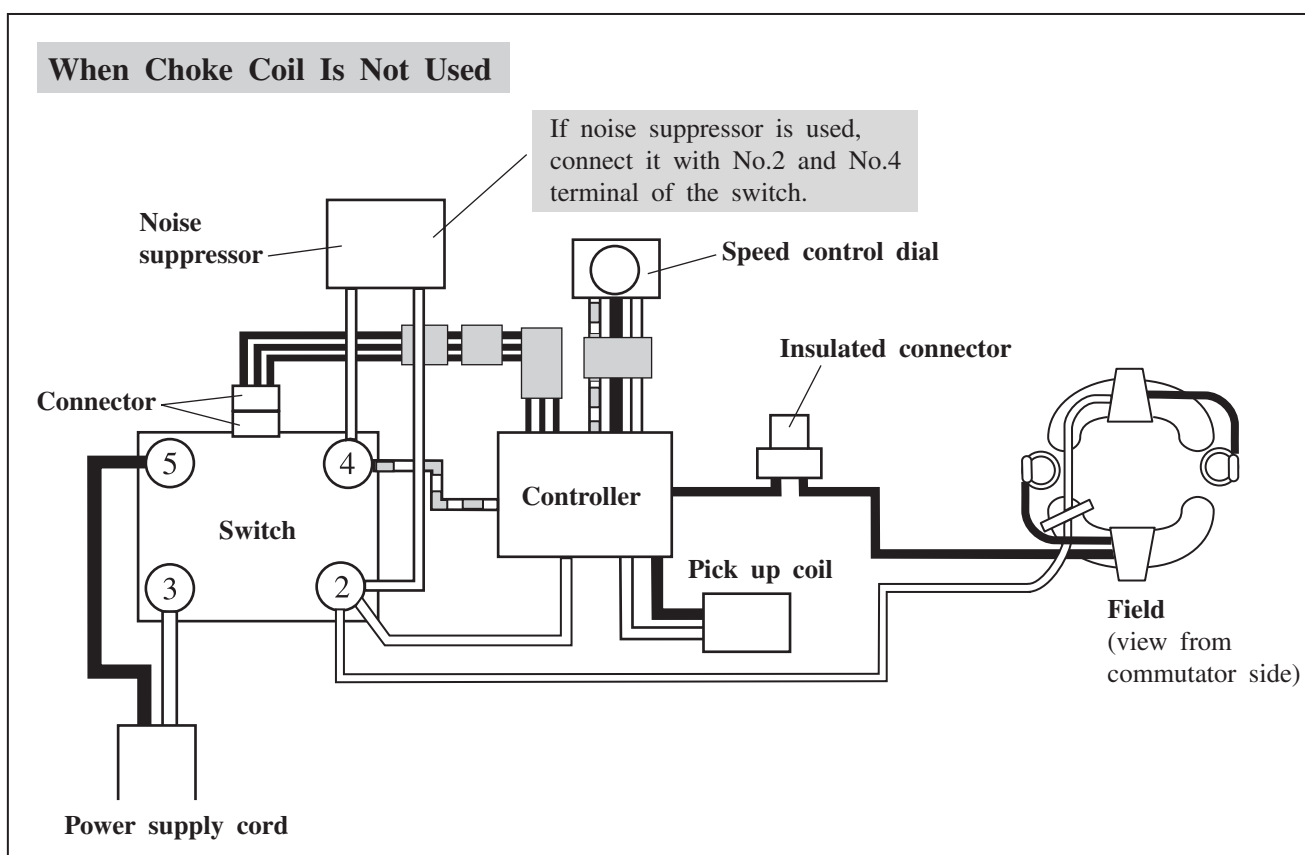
When Choke Coil Is Not Used

If noise suppressor is used, connect it with No.2 and No.4 terminal of the switch.

Noise suppressor

Speed control dial

Insulated connector

Connector

5

4

Switch

Controller

3

2

Pick up coil

Field
(view from commutator side)

Power supply cord